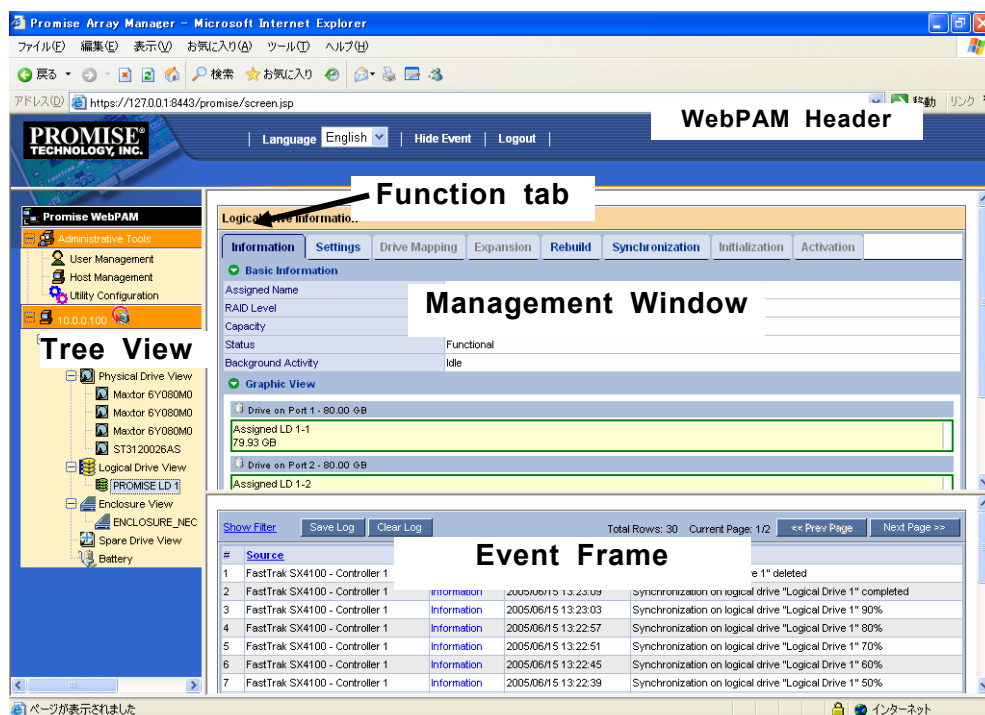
Promise Array Manager - Microsoft Internet Explorer

ファイル(F) 編集(E) 表示(V) お気に入り(A) ツール(T) ヘルプ(H)

戻る 検索 お気に入り

アドレス(D) https://127.0.0.1:8443/promise/screen.jsp 移動 リンク

PROMISE® TECHNOLOGY, INC.

Language English Hide Event Logout

WebPAM Header

Function tab

Promise WebPAM

Administrative Tools

User Management

Host Management

Utility Configuration

10.0.0.100

Tree View

Physical Drive View

Maxtor 6Y080M0

Maxtor 6Y080M0

Maxtor 6Y080M0

ST3120026AS

Logical Drive View

PROMISE LD 1

Enclosure View

ENCLOSURE_NEC

Spare Drive View

Battery

Logical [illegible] Informatio..

| Information | Settings | Drive Mapping | Expansion | Rebuild | Synchronization | Initialization | Activation |
|---|---|---|---|---|---|---|---|

Basic Information

Management Window

| Assigned Name | |
|---|---|
| RAID Level | |
| Capacity | |
| Status | Functional |
| Background Activity | Idle |

Graphic View

Drive on Port 1 - 80.00 GB

Assigned LD 1-1
79.93 GB

Drive on Port 2 - 80.00 GB

Assigned LD 1-2

Show Filter Save Log Clear Log Total Rows: 30 Current Page: 1/2 << Prev Page Next Page >>

Event Frame

| # | Source | | | |
|---|---|---|---|---|
| 1 | FastTrak SX4100 - Controller 1 | | | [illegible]e 1" deleted |
| 2 | FastTrak SX4100 - Controller 1 | Information | 2005/06/15 13:23:09 | Synchronization on logical drive "Logical Drive 1" completed |
| 3 | FastTrak SX4100 - Controller 1 | Information | 2005/06/15 13:23:03 | Synchronization on logical drive "Logical Drive 1" 90% |
| 4 | FastTrak SX4100 - Controller 1 | Information | 2005/06/15 13:22:57 | Synchronization on logical drive "Logical Drive 1" 80% |
| 5 | FastTrak SX4100 - Controller 1 | Information | 2005/06/15 13:22:51 | Synchronization on logical drive "Logical Drive 1" 70% |
| 6 | FastTrak SX4100 - Controller 1 | Information | 2005/06/15 13:22:45 | Synchronization on logical drive "Logical Drive 1" 60% |
| 7 | FastTrak SX4100 - Controller 1 | Information | 2005/06/15 13:22:39 | Synchronization on logical drive "Logical Drive 1" 50% |

ページが表示されました インターネット